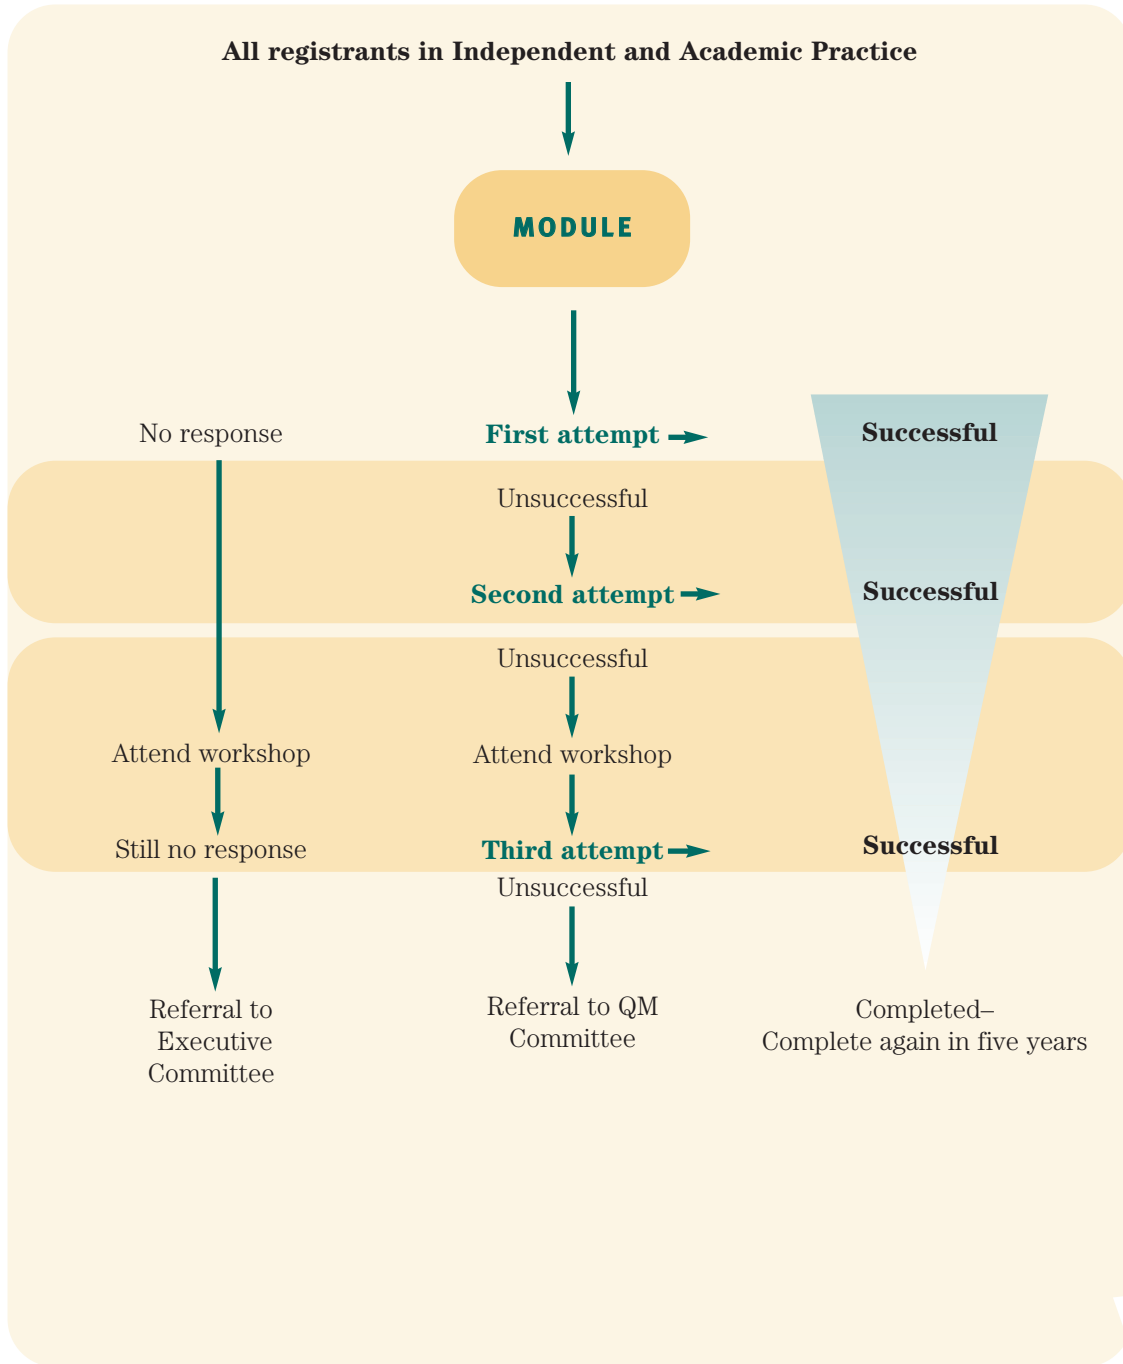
All registrants in Independent and Academic Practice

MODULE

No response

First attempt

Successful

Unsuccessful

Second attempt

Successful

Unsuccessful

Attend workshop

Attend workshop

Still no response

Third attempt

Successful

Unsuccessful

Referral to Executive Committee

Referral to QM Committee

Completed– Complete again in five years